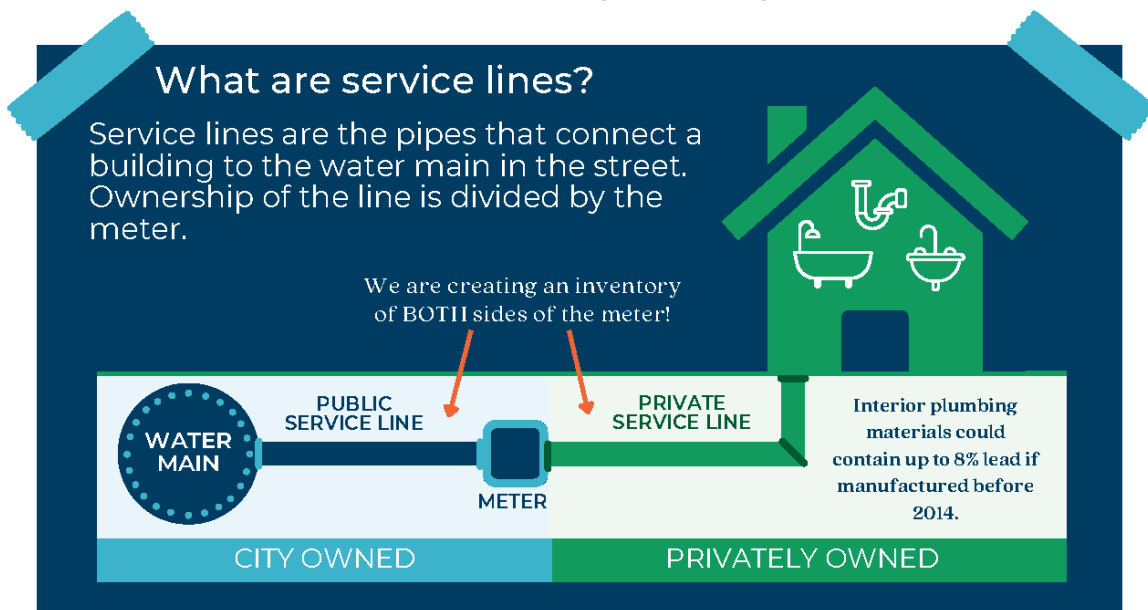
What are service lines?

Service lines are the pipes that connect a building to the water main in the street. Ownership of the line is divided by the meter.

We are creating an inventory of BOTH sides of the meter!

WATER MAIN

PUBLIC SERVICE LINE

METER

PRIVATE SERVICE LINE

Interior plumbing materials could contain up to 8% lead if manufactured before 2014.

CITY OWNED

PRIVATELY OWNED